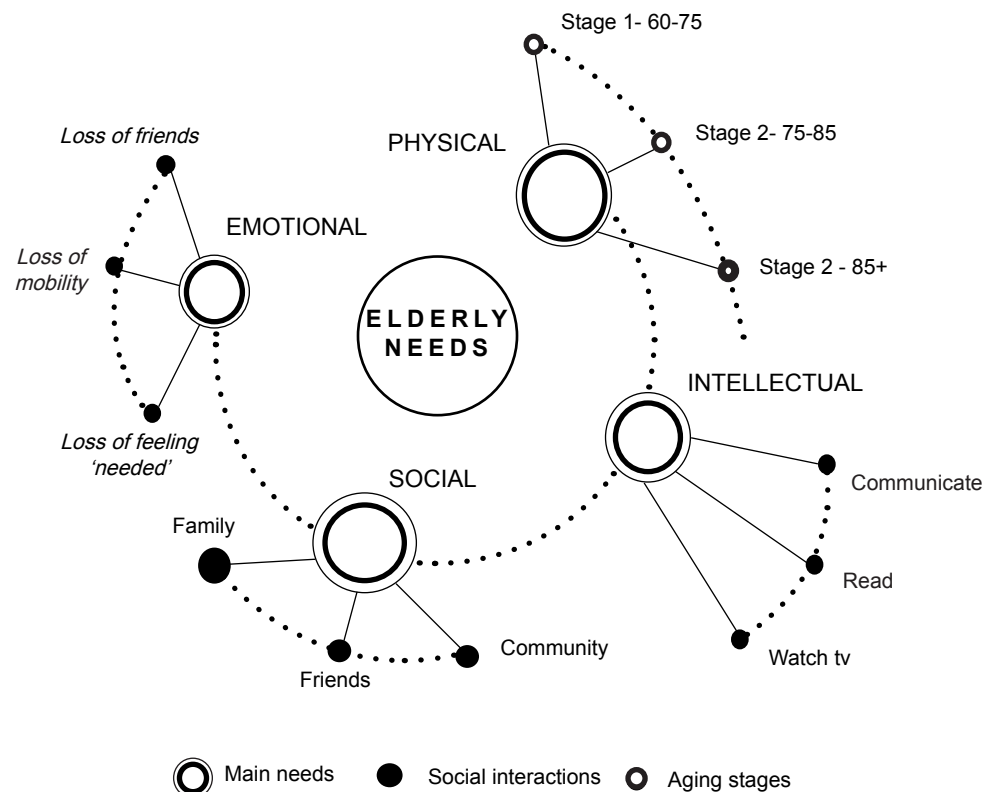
Stage 1- 60-75

Stage 2- 75-85

PHYSICAL

Stage 2 - 85+

Loss of friends

EMOTIONAL

Loss of mobility

ELDERLY NEEDS

INTELLECTUAL

Loss of feeling 'needed'

SOCIAL

Communicate

Family

Read

Community

Watch tv

Friends

Main needs

Social interactions

Aging stages